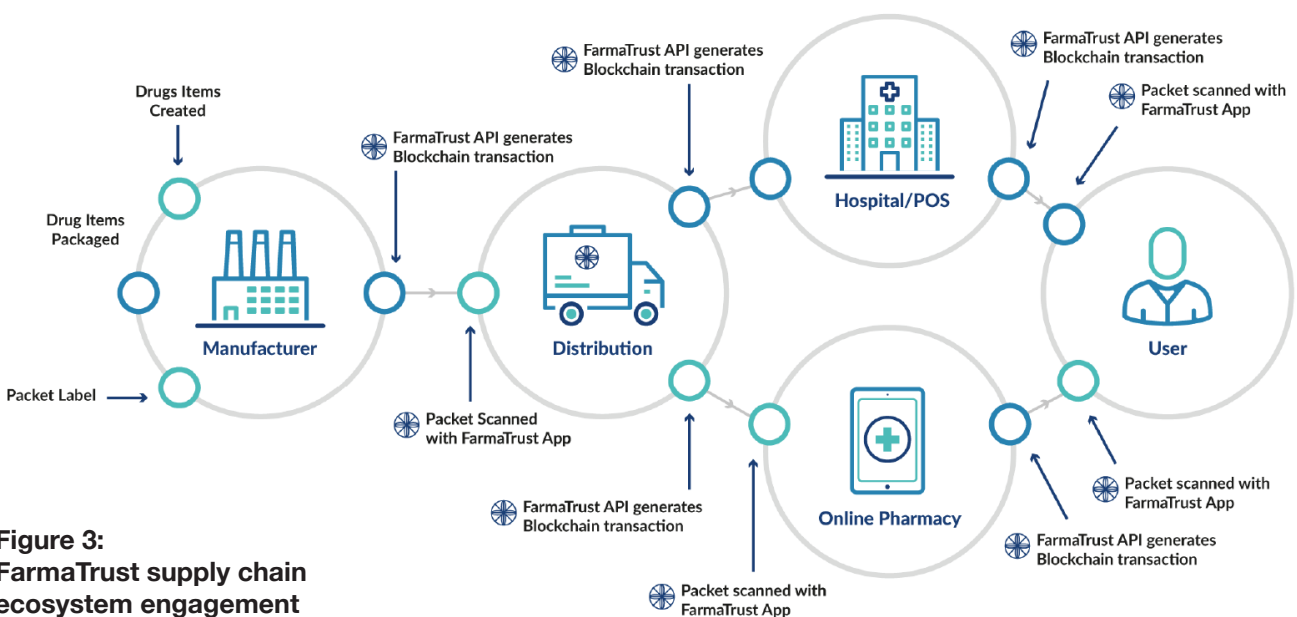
Drugs Items Created

Drug Items Packaged

Packet Label

Manufacturer

FarmaTrust API generates Blockchain transaction

Packet Scanned with FarmaTrust App

Distribution

FarmaTrust API generates Blockchain transaction

FarmaTrust API generates Blockchain transaction

Packet scanned with FarmaTrust App

Hospital/POS

FarmaTrust API generates Blockchain transaction

Packet scanned with FarmaTrust App

Online Pharmacy

User

Packet scanned with FarmaTrust App

FarmaTrust API generates Blockchain transaction

Figure 3:
FarmaTrust supply chain
ecosystem engagement